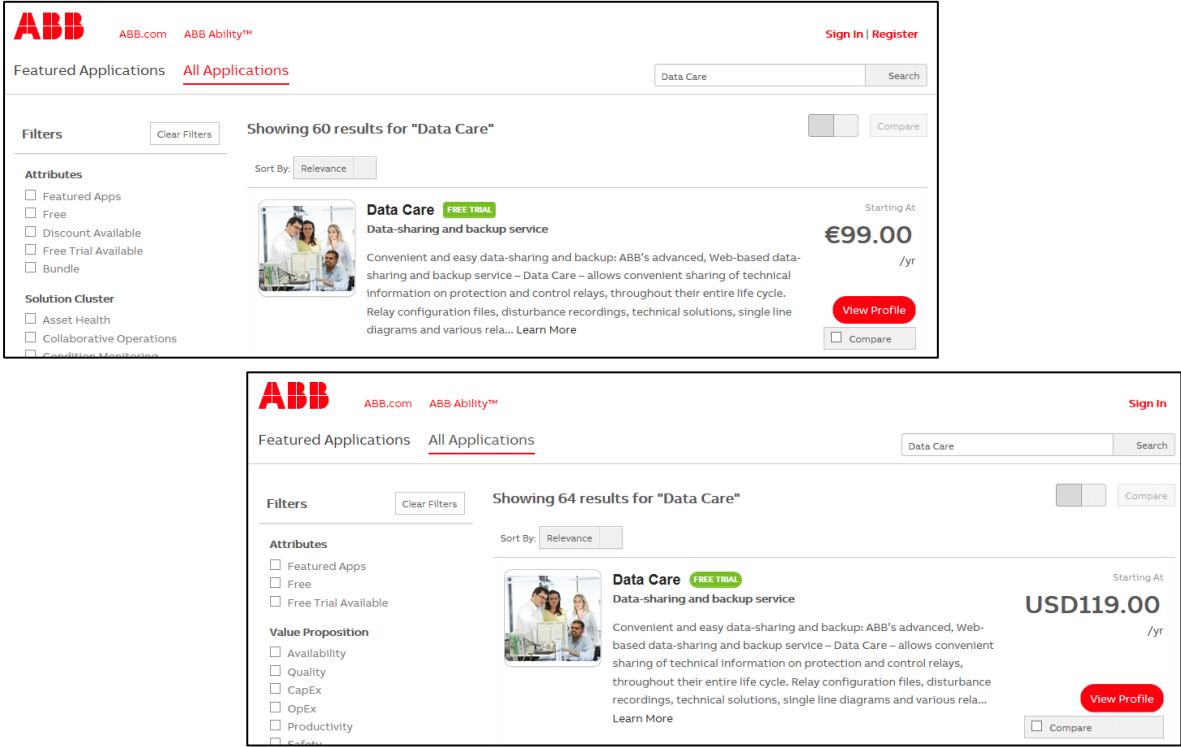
ABB ABB.com ABB Ability™

Sign In | Register

Featured Applications All Applications

Data Care Search

Filters Clear Filters

Showing 60 results for "Data Care"

Compare

Attributes
Featured Apps
Free
Discount Available
Free Trial Available
Bundle

Solution Cluster
Asset Health
Collaborative Operations
Condition Monitoring

Sort By: Relevance

Data Care FREE TRIAL
Data-sharing and backup service

Convenient and easy data-sharing and backup: ABB's advanced, Web-based data-sharing and backup service – Data Care – allows convenient sharing of technical information on protection and control relays, throughout their entire life cycle. Relay configuration files, disturbance recordings, technical solutions, single line diagrams and various rela... Learn More

Starting At
€99.00
/yr

View Profile

Compare

ABB ABB.com ABB Ability™

Sign In

Featured Applications All Applications

Data Care Search

Filters Clear Filters

Showing 64 results for "Data Care"

Compare

Attributes
Featured Apps
Free
Free Trial Available

Value Proposition
Availability
Quality
CapEx
OpEx
Productivity
Safety

Sort By: Relevance

Data Care FREE TRIAL
Data-sharing and backup service

Convenient and easy data-sharing and backup: ABB's advanced, Web-based data-sharing and backup service – Data Care – allows convenient sharing of technical information on protection and control relays, throughout their entire life cycle. Relay configuration files, disturbance recordings, technical solutions, single line diagrams and various rela... Learn More

Starting At
USD119.00
/yr

View Profile

Compare